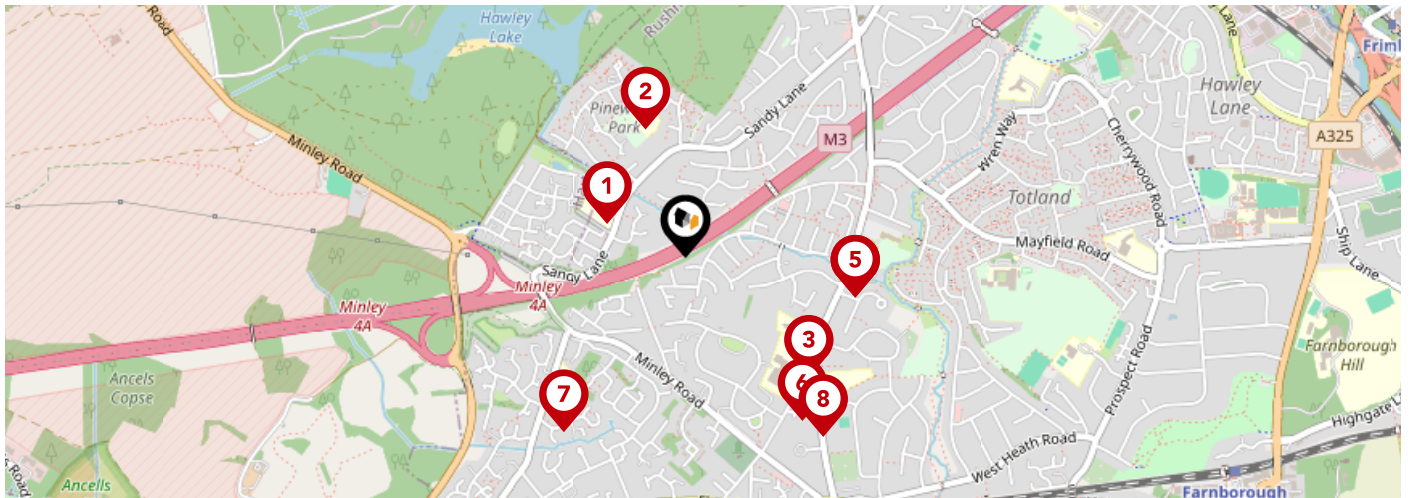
Hawley Lake
Rushm
Road
Friml
2
Pinewood Park
Sandy Lane
M3
Hawley Lane
Minley Road
1
A325
Wren Way
Cherrywood Road
Totland
Mayfield Road
Ship Lane
Sandy Lane
5
Minley 4A
Minley 4A
3
Prospect Road
Farnborough Hill
Ancels Copse
7
Minley Road
6
8
Highgate L
West Heath Road
Ancells
Farnborough